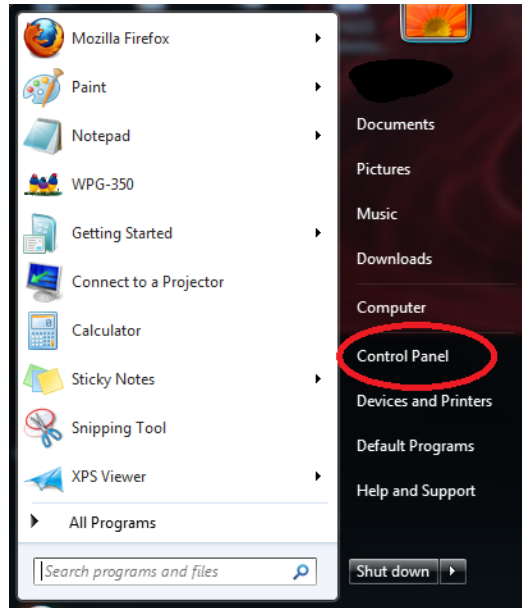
Mozilla Firefox
Paint
Notepad
WPG-350
Getting Started
Connect to a Projector
Calculator
Sticky Notes
Snipping Tool
XPS Viewer
All Programs
Search programs and files

Documents
Pictures
Music
Downloads
Computer
Control Panel
Devices and Printers
Default Programs
Help and Support
Shut down